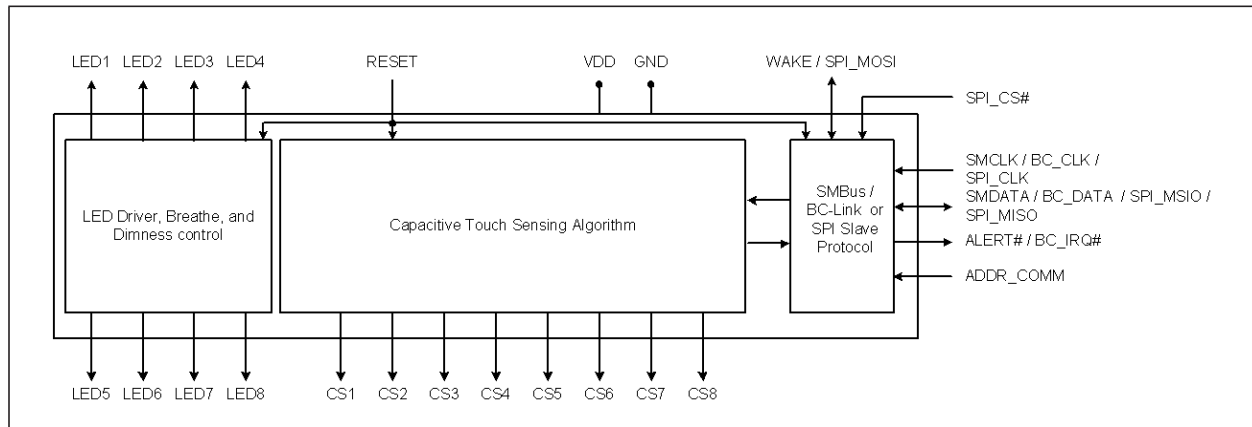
LED1 LED2 LED3 LED4

RESET

VDD GND

WAKE / SPI_MOSI

SPI_CS#

LED Driver, Breathe, and Dimness control

Capacitive Touch Sensing Algorithm

SMBus / BC-Link or SPI Slave Protocol

SMCLK / BC_CLK / SPI_CLK

SMDATA / BC_DATA / SPI_MSIO / SPI_MISO

ALERT# / BC_IRQ#

ADDR_COMM

LED5 LED6 LED7 LED8

CS1 CS2 CS3 CS4 CS5 CS6 CS7 CS8